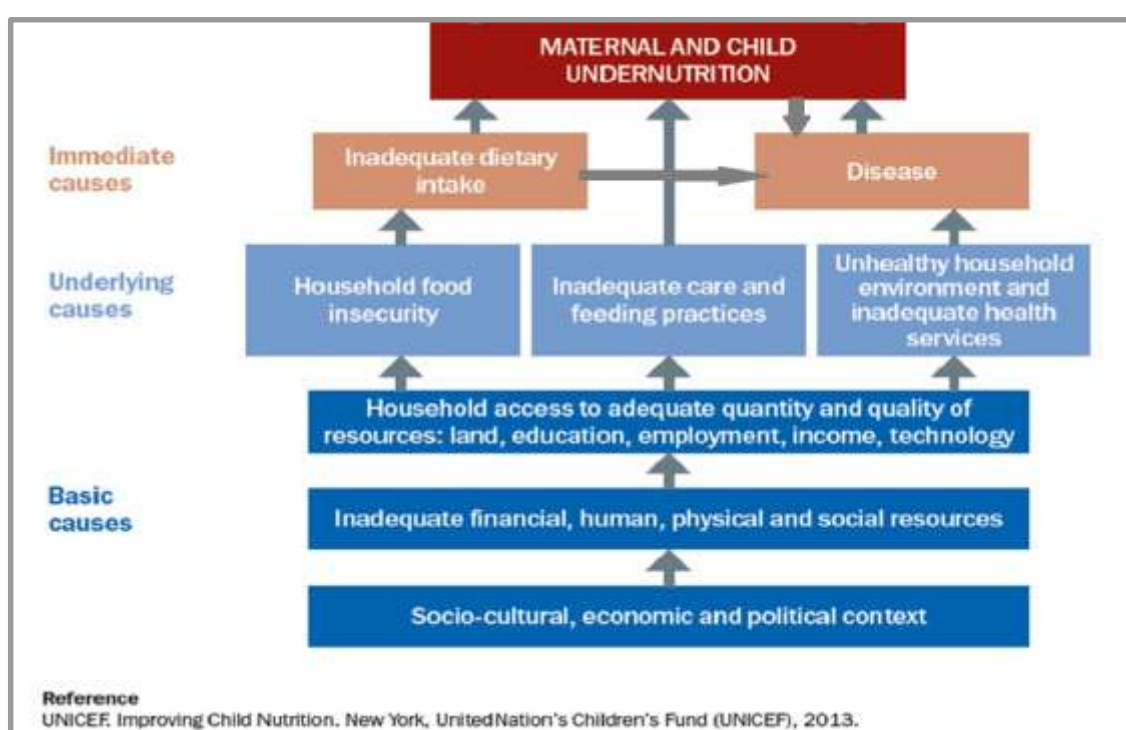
MATERNAL AND CHILD UNDERNUTRITION

Immediate causes

Inadequate dietary intake

Disease

Underlying causes

Household food insecurity

Inadequate care and feeding practices

Unhealthy household environment and inadequate health services

Household access to adequate quantity and quality of resources: land, education, employment, income, technology

Basic causes

Inadequate financial, human, physical and social resources

Socio-cultural, economic and political context

Reference
UNICEF. Improving Child Nutrition. New York, UnitedNation's Children's Fund (UNICEF), 2013.